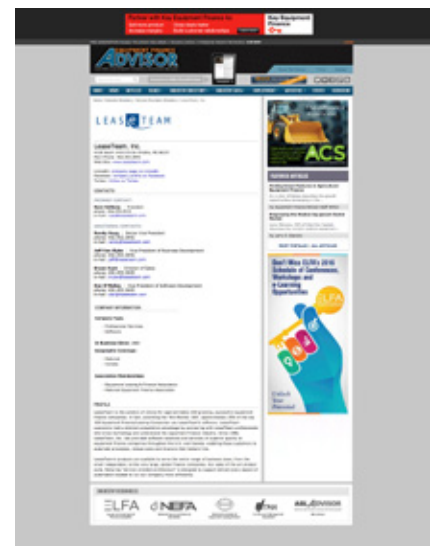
Partner with Key Equipment Finance to:
Key Equipment Finance

ADVISOR

LEASE TEAM

LeaseTeam, Inc.

CONTACTS

ACS

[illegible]

Don't Miss ELFA's 2015 Schedule of Conferences, Workshops and e-Learning Opportunities

ELFA

PROFILE

ELFA
NEFA
ADVISOR